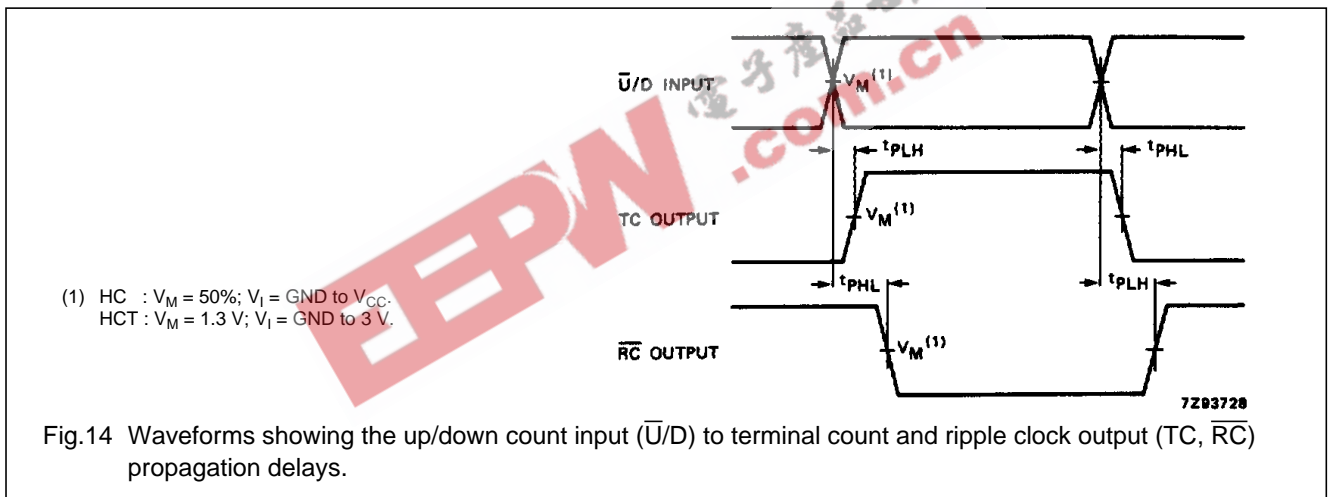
$\overline{U}$/D INPUT

$V_M$$^{(1)}$

$t_{PLH}$

$t_{PHL}$

TC OUTPUT

$V_M$$^{(1)}$

$t_{PHL}$

$t_{PLH}$

(1) HC : $V_M$ = 50%; $V_I$ = GND to $V_{CC}$.
HCT : $V_M$ = 1.3 V; $V_I$ = GND to 3 V.

$\overline{RC}$ OUTPUT

$V_M$$^{(1)}$

7Z93728

EEPW
电子产品世界
.com.cn

Fig.14 Waveforms showing the up/down count input ($\overline{U}$/D) to terminal count and ripple clock output (TC, $\overline{RC}$) propagation delays.